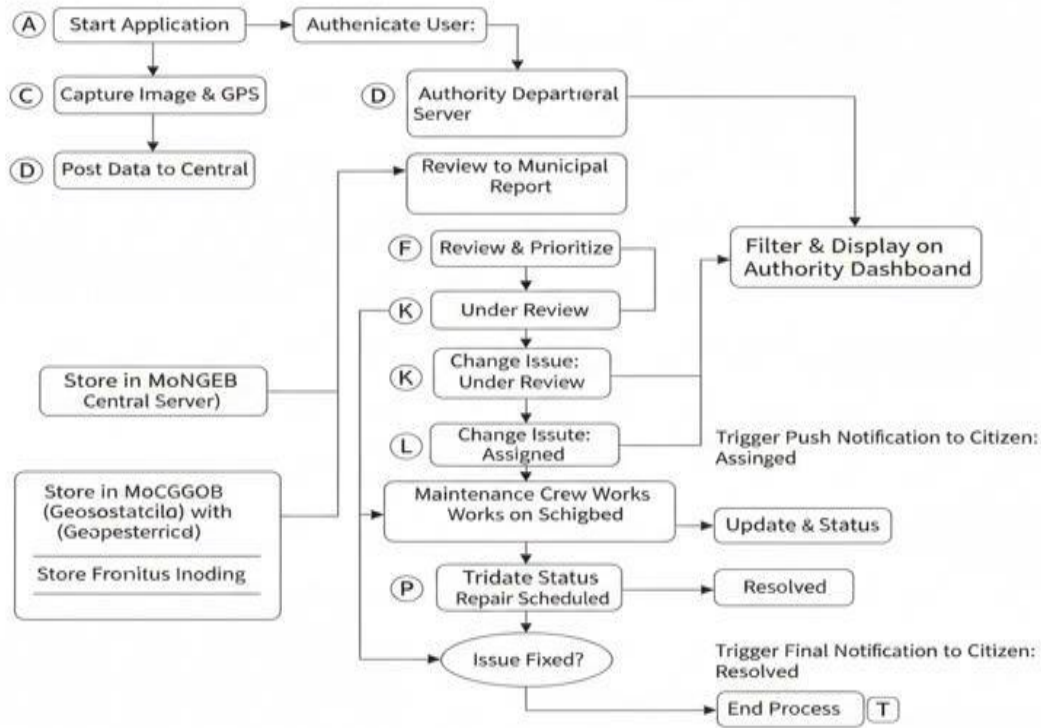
A Start Application

Authenicate User:

C Capture Image & GPS

D Authority Departıeral Server

D Post Data to Central

Review to Municipal Report

F Review & Prioritize

Filter & Display on Authority Dashboand

K Under Review

K Change Issue: Under Review

Store in MoNGEB Central Server)

L Change Issute: Assigned

Trigger Push Notification to Citizen: Assinged

Store in MoCGGOB (Geosostatcilo) with (Geopesterricd)

Store Fronitus Inoding

Maintenance Crew Works Works on Schigbed

Update & Status

P Tridate Status Repair Scheduled

Resolved

Issue Fixed?

Trigger Final Notification to Citizen: Resolved

End Process T